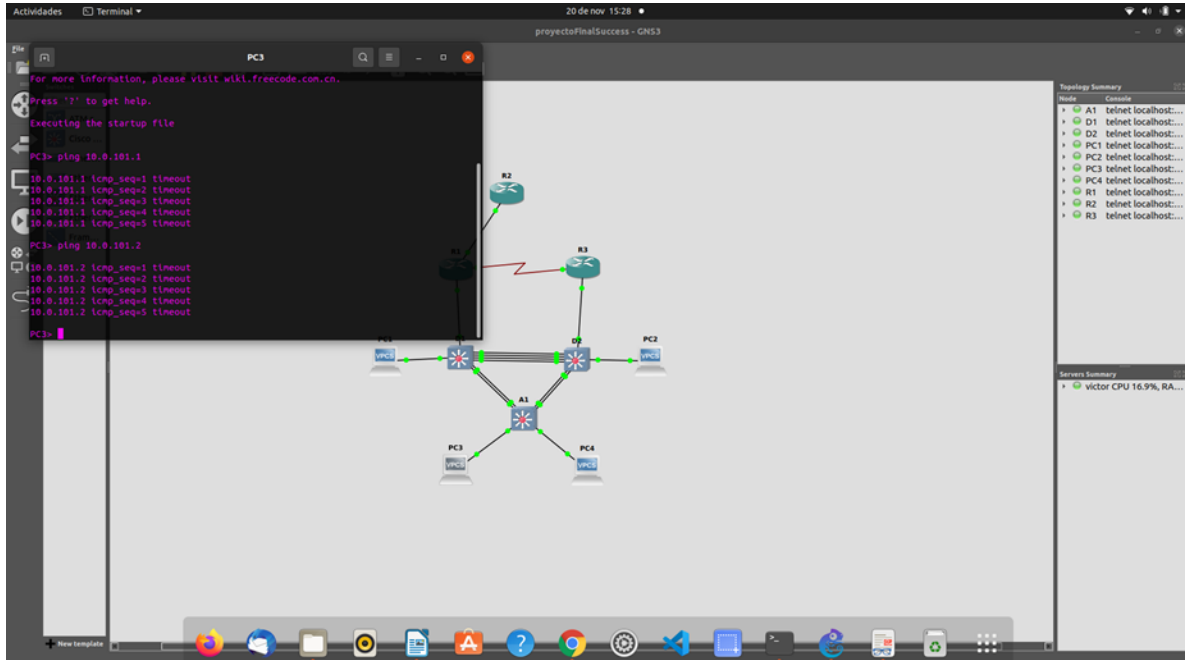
Actividades Terminal ▾ 20 de nov 15:28 ●

proyectoFinalSuccess - GNS3

File

PC3

For more information, please visit wiki.freecode.com.cn.

Press '?' to get help.

Executing the startup file

PC3> ping 10.0.101.1

10.0.101.1 icmp_seq=1 timeout
10.0.101.1 icmp_seq=2 timeout
10.0.101.1 icmp_seq=3 timeout
10.0.101.1 icmp_seq=4 timeout
10.0.101.1 icmp_seq=5 timeout

PC3> ping 10.0.101.2

10.0.101.2 icmp_seq=1 timeout
10.0.101.2 icmp_seq=2 timeout
10.0.101.2 icmp_seq=3 timeout
10.0.101.2 icmp_seq=4 timeout
10.0.101.2 icmp_seq=5 timeout

PC3>

R2
R1
R3
PC1
D1
D2
PC2
A1
PC3
PC4
VPCS
VPCS
VPCS
VPCS

Topology Summary
| Node | Console |
|---|---|
| A1 | telnet localhost:... |
| D1 | telnet localhost:... |
| D2 | telnet localhost:... |
| PC1 | telnet localhost:... |
| PC2 | telnet localhost:... |
| PC3 | telnet localhost:... |
| PC4 | telnet localhost:... |
| R1 | telnet localhost:... |
| R2 | telnet localhost:... |
| R3 | telnet localhost:... |

Servers Summary
victor CPU 16.9%, RA...

New template